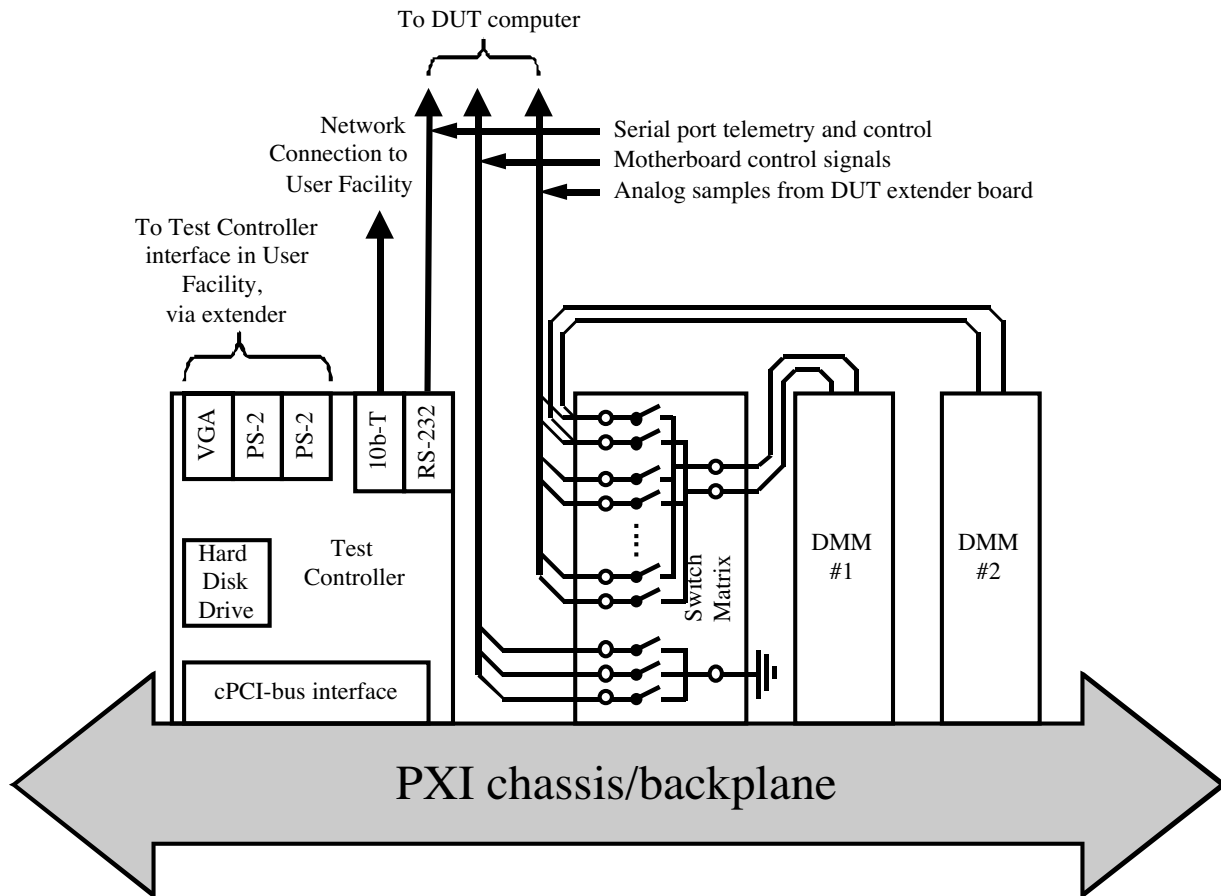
To DUT computer

Network Connection to User Facility

Serial port telemetry and control

Motherboard control signals

Analog samples from DUT extender board

To Test Controller interface in User Facility, via extender

VGA

PS-2

PS-2

10b-T

RS-232

Hard Disk Drive

Test Controller

cPCI-bus interface

Switch Matrix

DMM #1

DMM #2

PXI chassis/backplane